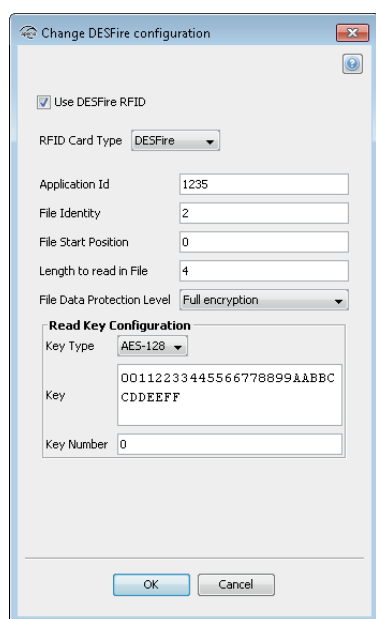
Change DESFire configuration

Use DESFire RFID

RFID Card Type DESFire

Application Id 1235

File Identity 2

File Start Position 0

Length to read in File 4

File Data Protection Level Full encryption

Read Key Configuration

Key Type AES-128

Key 00112233445566778899AABBCCDDEEFF

Key Number 0

OK Cancel